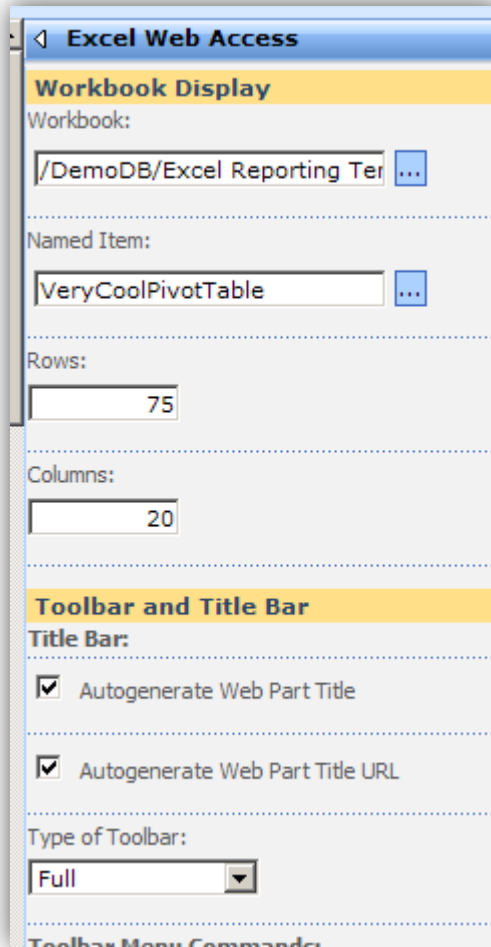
Excel Web Access

Workbook Display

Workbook:

/DemoDB/Excel Reporting Ter ...

Named Item:

VeryCoolPivotTable ...

Rows:

75

Columns:

20

Toolbar and Title Bar

Title Bar:

☑ Autogenerate Web Part Title

☑ Autogenerate Web Part Title URL

Type of Toolbar:

Full

Toolbar Menu Commands: